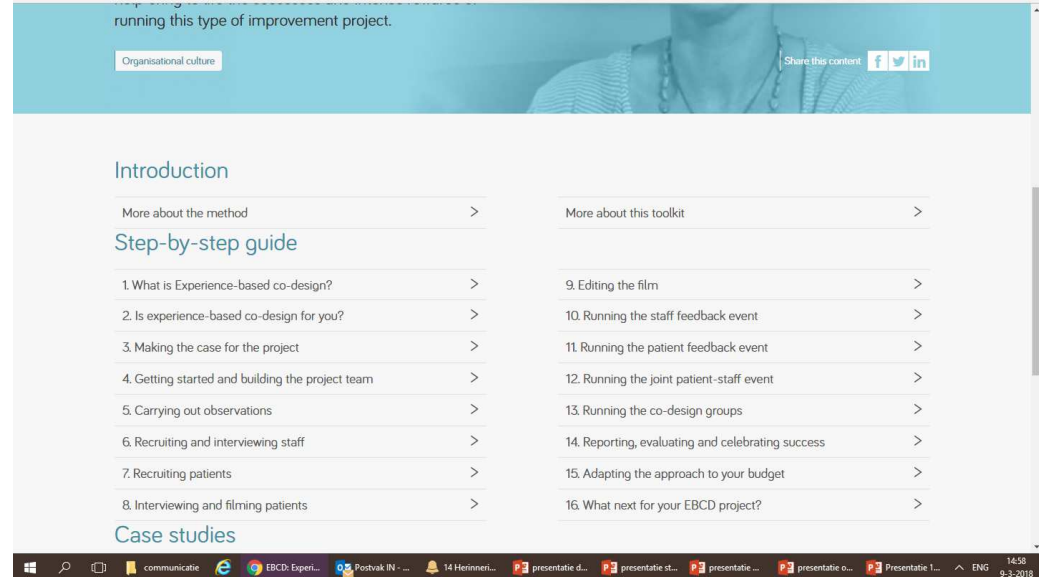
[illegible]
running this type of improvement project.

Organisational culture

Share this content

Introduction

More about the method >

More about this toolkit >

Step-by-step guide

1. What is Experience-based co-design? >

2. Is experience-based co-design for you? >

3. Making the case for the project >

4. Getting started and building the project team >

5. Carrying out observations >

6. Recruiting and interviewing staff >

7. Recruiting patients >

8. Interviewing and filming patients >

9. Editing the film >

10. Running the staff feedback event >

11. Running the patient feedback event >

12. Running the joint patient-staff event >

13. Running the co-design groups >

14. Reporting, evaluating and celebrating success >

15. Adapting the approach to your budget >

16. What next for your EBCD project? >

Case studies

communicatie EBCD: Experi... Postvak IN - ... 14 Herinneri... presentatie d... presentatie st... presentatie ... presentatie o... Presentatie 1... ENG 14:58 9-3-2018